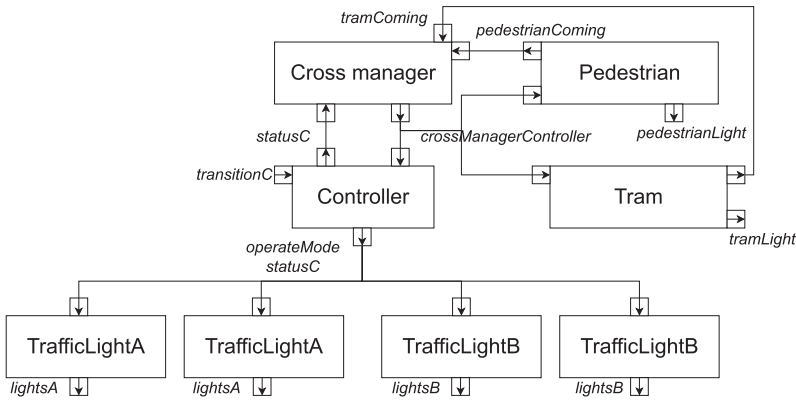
tramComing
pedestrianComing
Cross manager
Pedestrian
statusC
crossManagerController
pedestrianLight
transitionC
Controller
Tram
tramLight
operateMode
statusC
TrafficLightA
TrafficLightA
TrafficLightB
TrafficLightB
lightsA
lightsA
lightsB
lightsB